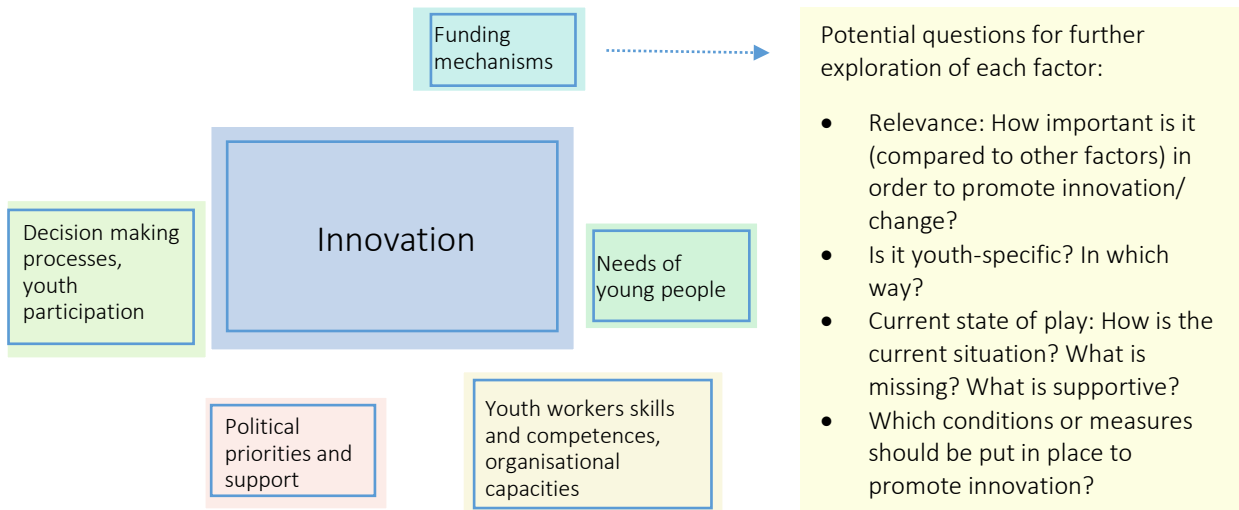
Funding mechanisms

Innovation

Decision making processes, youth participation

Needs of young people

Political priorities and support

Youth workers skills and competences, organisational capacities

Potential questions for further exploration of each factor:

- Relevance: How important is it (compared to other factors) in order to promote innovation/ change?
- Is it youth-specific? In which way?
- Current state of play: How is the current situation? What is missing? What is supportive?
- Which conditions or measures should be put in place to promote innovation?